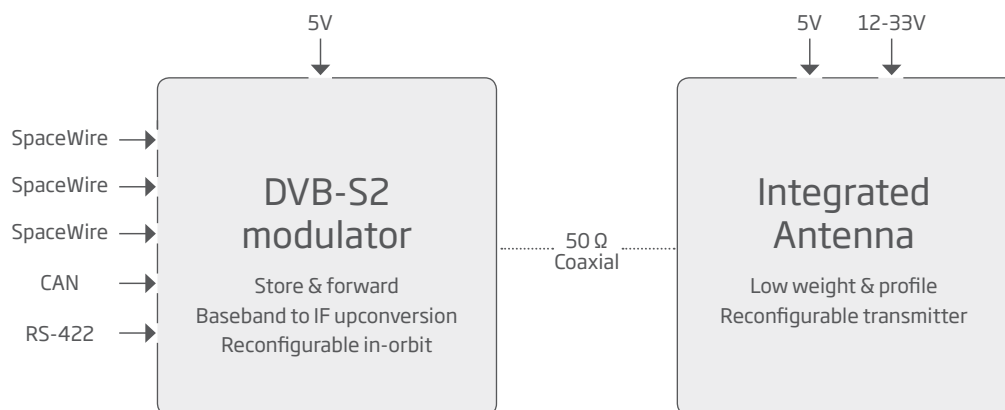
5V

SpaceWire

SpaceWire

SpaceWire

CAN

RS-422

DVB-S2 modulator

Store & forward
Baseband to IF upconversion
Reconfigurable in-orbit

50 Ω
Coaxial

5V

12-33V

Integrated Antenna

Low weight & profile
Reconfigurable transmitter